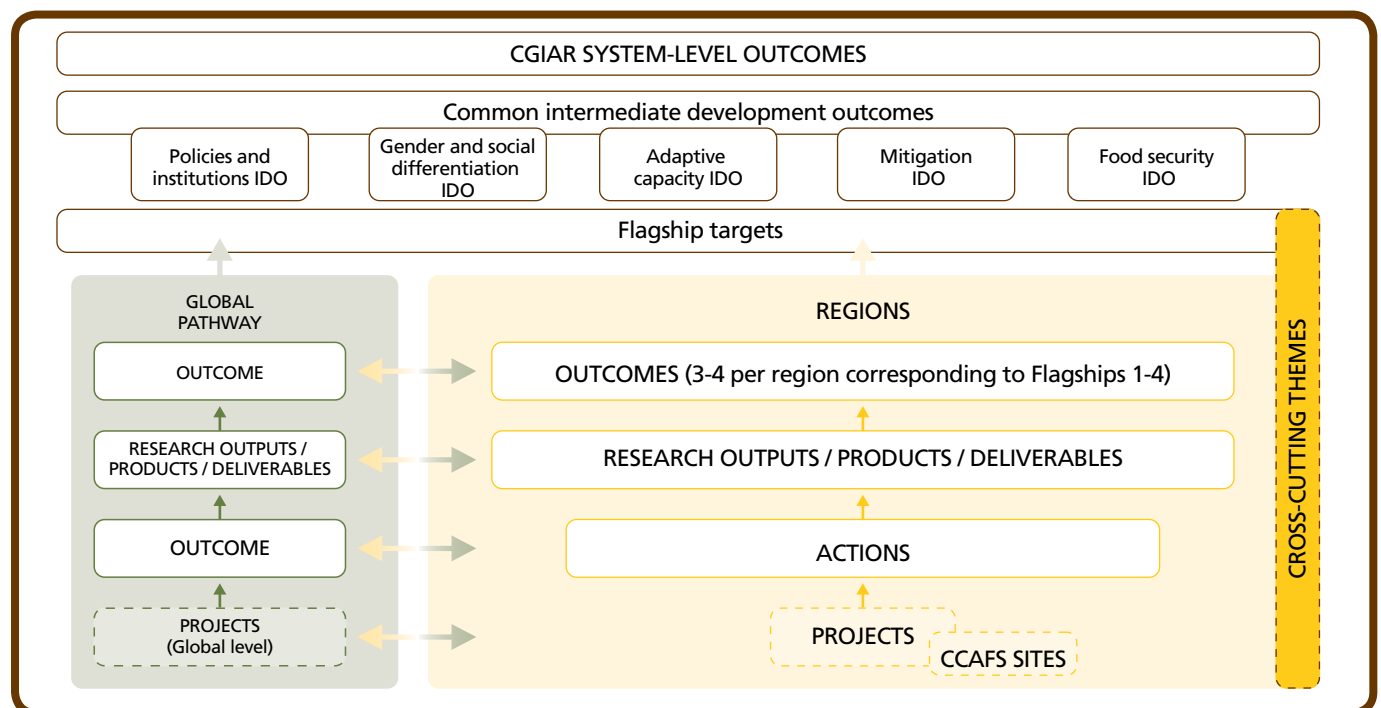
CGIAR SYSTEM-LEVEL OUTCOMES

Common intermediate development outcomes

Policies and institutions IDO

Gender and social differentiation IDO

Adaptive capacity IDO

Mitigation IDO

Food security IDO

Flagship targets

GLOBAL PATHWAY

OUTCOME

RESEARCH OUTPUTS / PRODUCTS / DELIVERABLES

OUTCOME

PROJECTS (Global level)

REGIONS

OUTCOMES (3-4 per region corresponding to Flagships 1-4)

RESEARCH OUTPUTS / PRODUCTS / DELIVERABLES

ACTIONS

PROJECTS

CCAFS SITES

CROSS-CUTTING THEMES